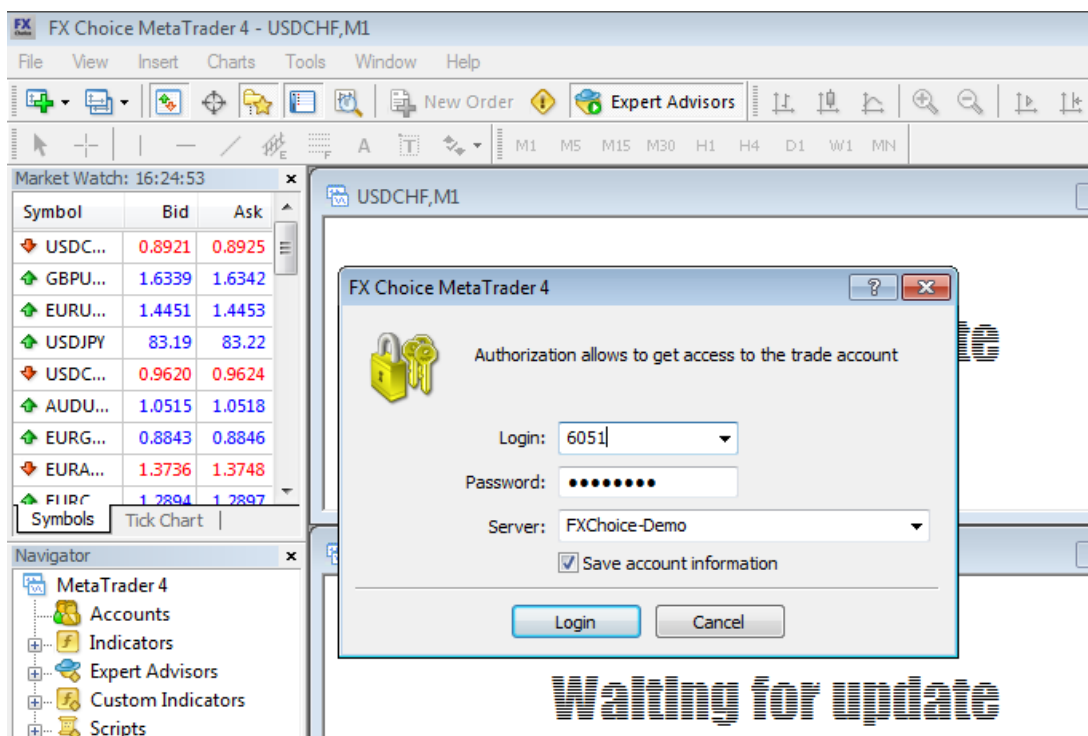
FX Choice MetaTrader 4 - USDCHF,M1

File View Insert Charts Tools Window Help

New Order Expert Advisors

M1 M5 M15 M30 H1 H4 D1 W1 MN

Market Watch: 16:24:53

| Symbol | Bid | Ask |
|---|---|---|
| USDC... | 0.8921 | 0.8925 |
| GBPU... | 1.6339 | 1.6342 |
| EURU... | 1.4451 | 1.4453 |
| USDJPY | 83.19 | 83.22 |
| USDC... | 0.9620 | 0.9624 |
| AUDU... | 1.0515 | 1.0518 |
| EURG... | 0.8843 | 0.8846 |
| EURA... | 1.3736 | 1.3748 |
| EURC | 1.2894 | 1.2897 |

Symbols Tick Chart

Navigator

MetaTrader 4
Accounts
Indicators
Expert Advisors
Custom Indicators
Scripts

USDCHF,M1

FX Choice MetaTrader 4

Authorization allows to get access to the trade account

Login: 6051

Password: ••••••••

Server: FXChoice-Demo

Save account information

Login Cancel

Waiting for update